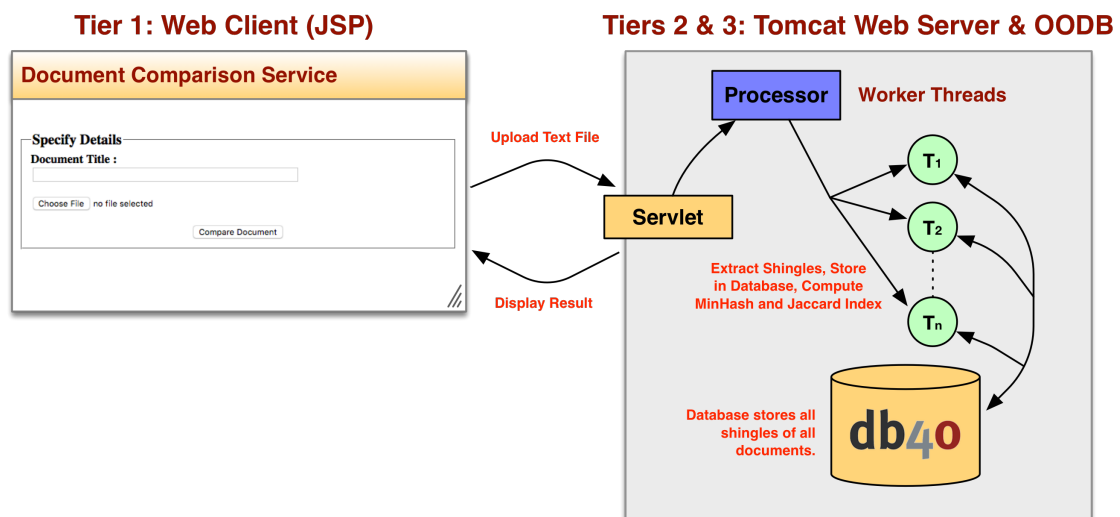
Tier 1: Web Client (JSP)

Tiers 2 & 3: Tomcat Web Server & OODB

Document Comparison Service

Specify Details

Document Title :

Choose File no file selected

Compare Document

Upload Text File

Display Result

Processor

Worker Threads

Servlet

$T_1$

$T_2$

$T_n$

Extract Shingles, Store in Database, Compute MinHash and Jaccard Index

Database stores all shingles of all documents.

db4o